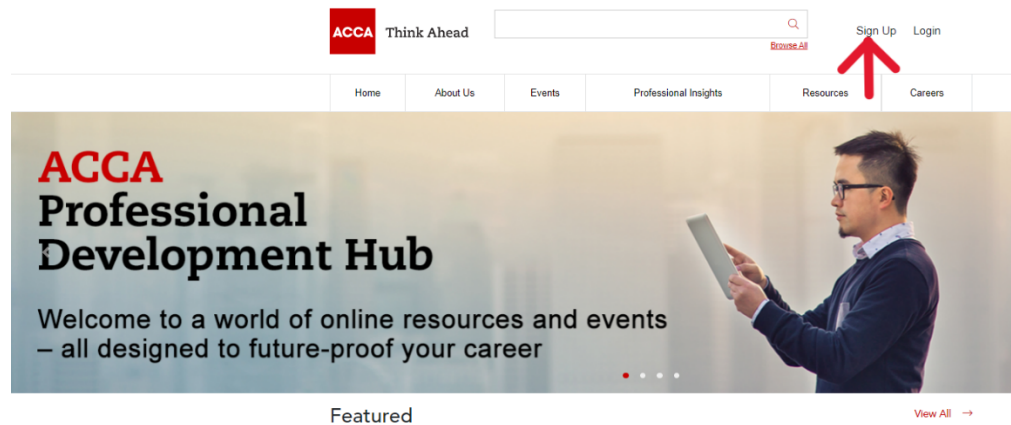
ACCA Think Ahead

Browse All

Sign Up Login

Home | About Us | Events | Professional Insights | Resources | Careers

ACCA
Professional Development Hub

Welcome to a world of online resources and events – all designed to future-proof your career

Featured

View All →